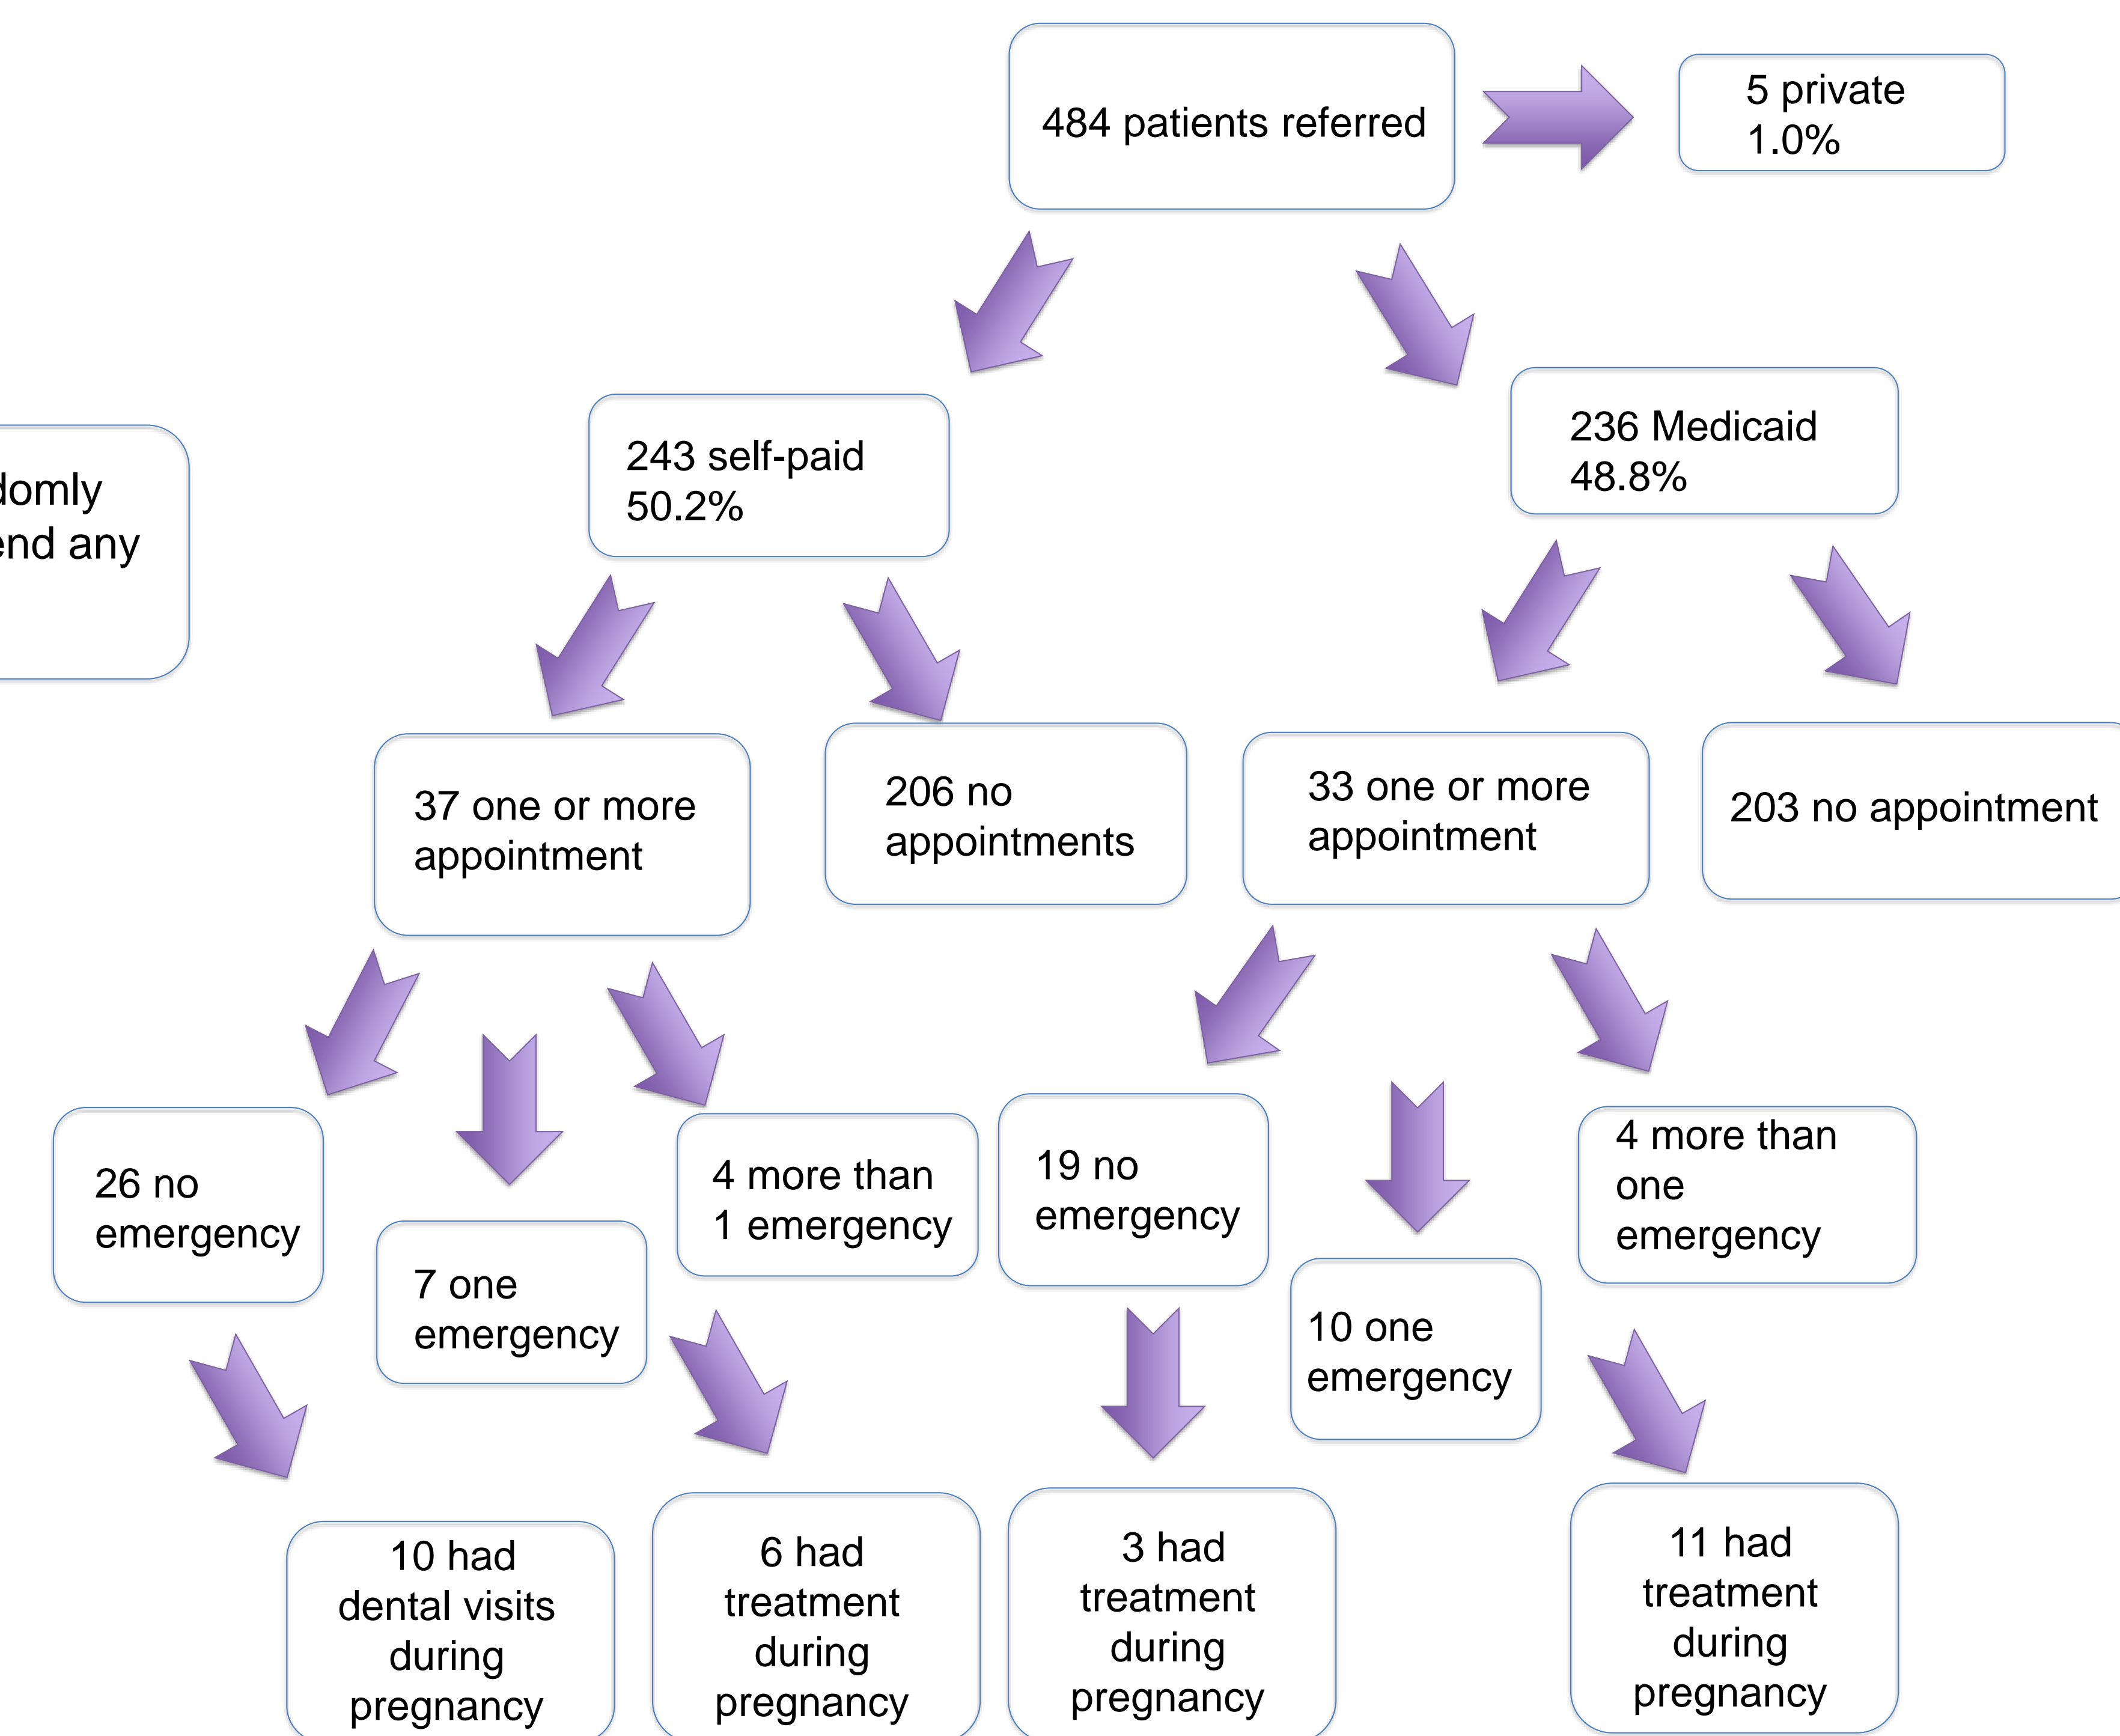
484 patients referred

5 private
1.0%

domly
end any

243 self-paid
50.2%

236 Medicaid
48.8%

37 one or more appointment

206 no appointments

33 one or more appointment

203 no appointment

26 no emergency

7 one emergency

4 more than 1 emergency

19 no emergency

10 one emergency

4 more than one emergency

10 had dental visits during pregnancy

6 had treatment during pregnancy

3 had treatment during pregnancy

11 had treatment during pregnancy